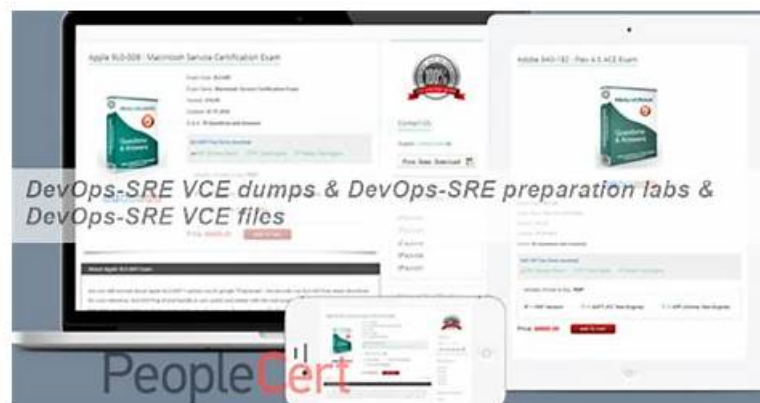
Apple 9L0-008 : Macintosh Service Certification Exam

Adobe 9A0-182 : Flex 4.5 ACE Exam

Questions & Answers

Contact Us

Free Demo Download

DevOps-SRE VCE dumps & DevOps-SRE preparation labs & DevOps-SRE VCE files

About Apple 9L0-008 Exam

Add To Cart

PeopleCert